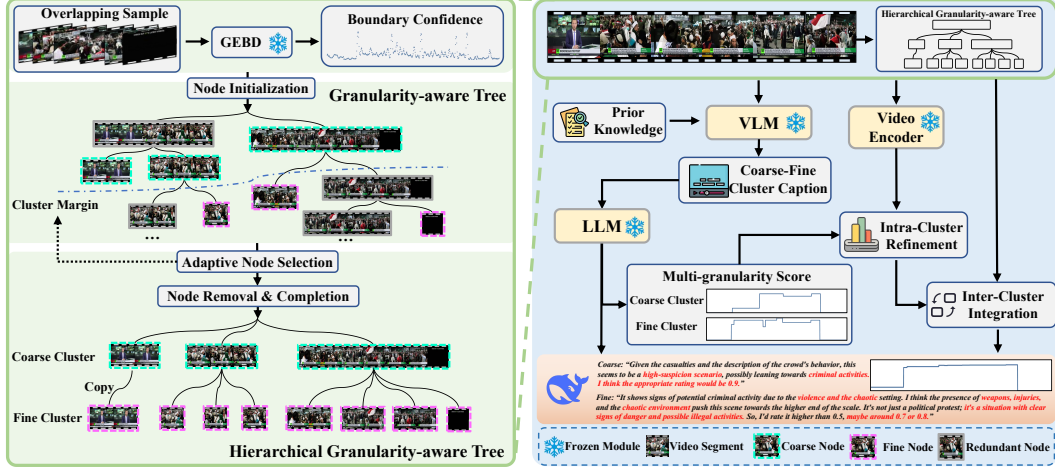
Overlapping Sample

GEBD

Boundary Confidence

Node Initialization

Granularity-aware Tree

Cluster Margin

...

...

Adaptive Node Selection

Node Removal & Completion

Coarse Cluster

Copy

Fine Cluster

Hierarchical Granularity-aware Tree

Hierarchical Granularity-aware Tree

Prior Knowledge

VLM

Video Encoder

Coarse-Fine Cluster Caption

LLM

Intra-Cluster Refinement

Multi-granularity Score

Coarse Cluster

Fine Cluster

Inter-Cluster Integration

Coarse: "Given the casualties and the description of the crowd's behavior, this seems to be a high-suspicion scenario, possibly leaning towards criminal activities. I think the appropriate rating would be 0.9."

Fine: "It shows signs of potential criminal activity due to the violence and the chaotic setting. I think the presence of weapons, injuries, and the chaotic environment push this scene towards the higher end of the scale. It's not just a political protest; it's a situation with clear signs of danger and possible illegal activities. So, I'd rate it higher than 0.5, maybe around 0.7 or 0.8."

Frozen Module Video Segment Coarse Node Fine Node Redundant Node